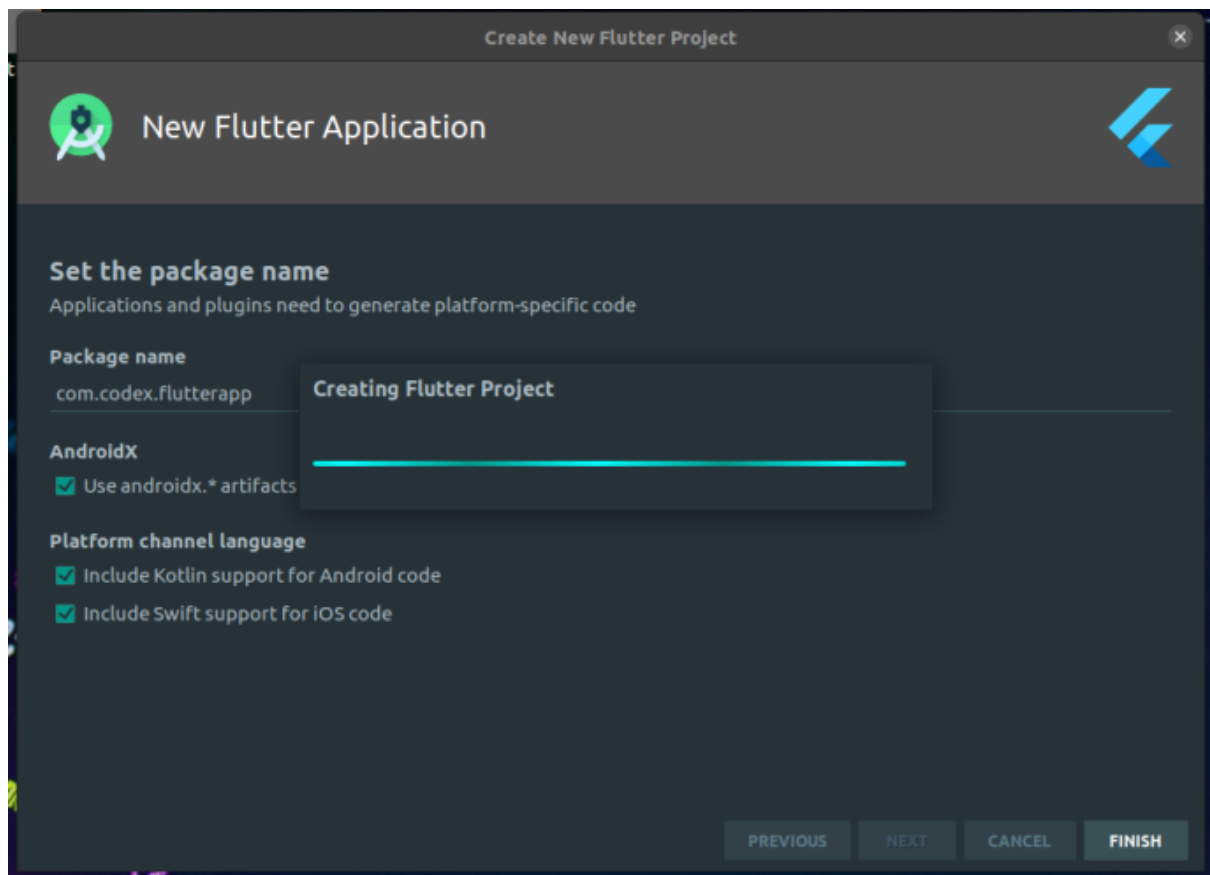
Create New Flutter Project

New Flutter Application

Set the package name
Applications and plugins need to generate platform-specific code

Package name
com.codex.flutterapp

Creating Flutter Project

AndroidX
Use androidx.* artifacts

Platform channel language
Include Kotlin support for Android code
Include Swift support for iOS code

PREVIOUS NEXT CANCEL FINISH